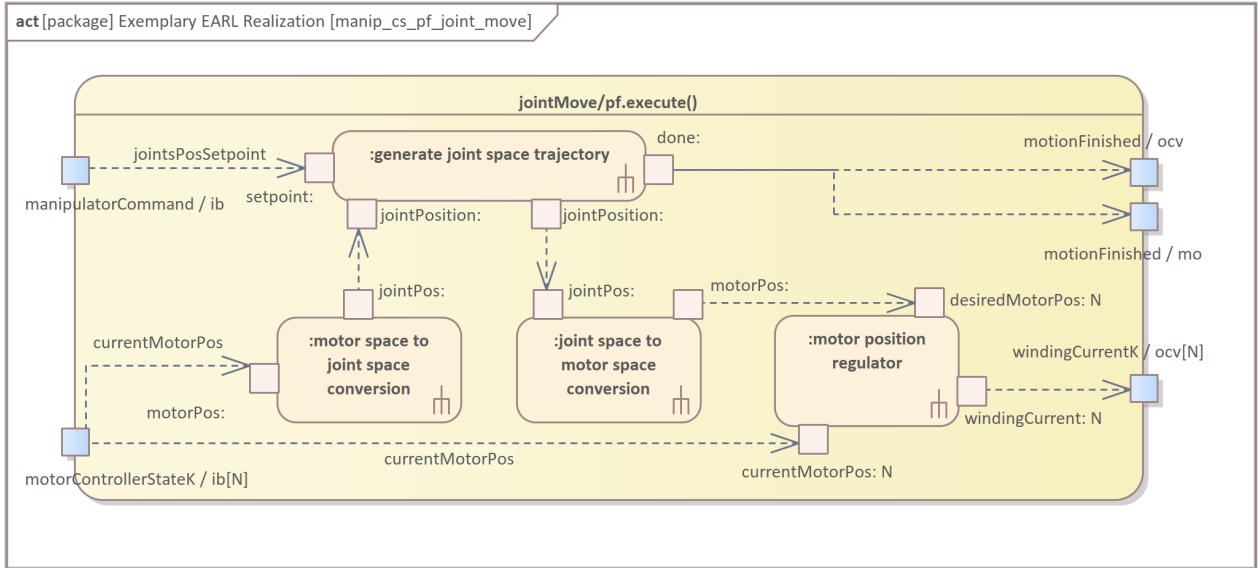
act [package] Exemplary EARL Realization [manip_cs_pf_joint_move]

jointMove/pf.execute()

jointsPosSetpoint

manipulatorCommand / ib

setpoint:

:generate joint space trajectory

done:

motionFinished / ocv

motionFinished / mo

jointPosition:

jointPosition:

jointPos:

jointPos:

motorPos:

desiredMotorPos: N

currentMotorPos

:motor space to joint space conversion

:joint space to motor space conversion

:motor position regulator

windingCurrentK / ocv[N]

motorPos:

windingCurrent: N

currentMotorPos

motorControllerStateK / ib[N]

currentMotorPos: N